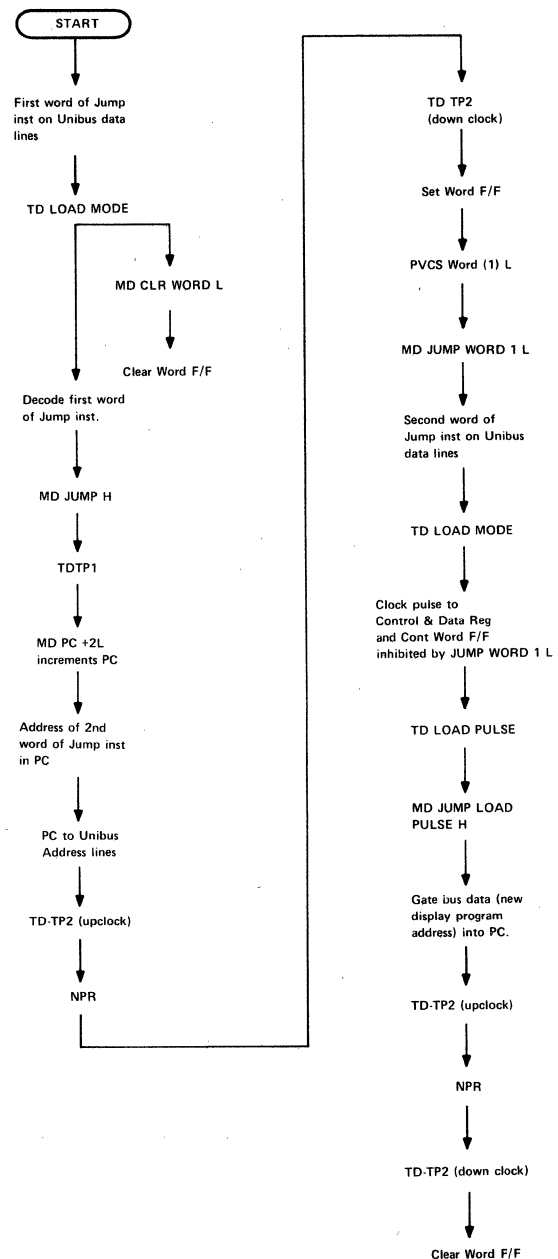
START

First word of Jump inst on Unibus data lines

TD LOAD MODE

MD CLR WORD L

Clear Word F/F

Decode first word of Jump inst.

MD JUMP H

TDTP1

MD PC +2L increments PC

Address of 2nd word of Jump inst in PC

PC to Unibus Address lines

TD-TP2 (upclock)

NPR

TD TP2 (down clock)

Set Word F/F

PVCS Word (1) L

MD JUMP WORD 1 L

Second word of Jump inst on Unibus data lines

TD LOAD MODE

Clock pulse to Control & Data Reg and Cont Word F/F inhibited by JUMP WORD 1 L

TD LOAD PULSE

MD JUMP LOAD PULSE H

Gate bus data (new display program address) into PC.

TD-TP2 (upclock)

NPR

TD-TP2 (down clock)

Clear Word F/F